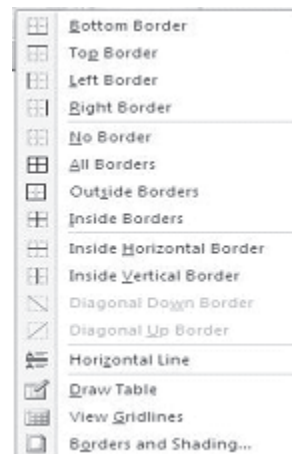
Bottom Border
Top Border
Left Border
Right Border
No Border
All Borders
Outside Borders
Inside Borders
Inside Horizontal Border
Inside Vertical Border
Diagonal Down Border
Diagonal Up Border
Horizontal Line
Draw Table
View Gridlines
Borders and Shading...